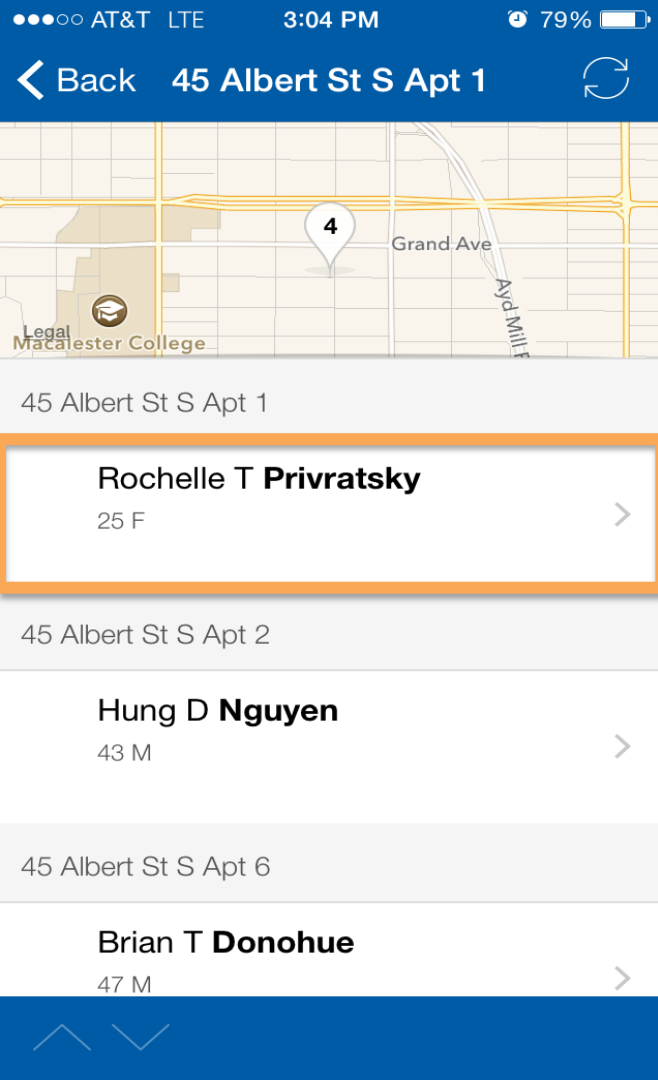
●●●○○ AT&T LTE 3:04 PM 79%

Back 45 Albert St S Apt 1

4
Grand Ave
Ayd Mill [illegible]
Legal
Macalester College

45 Albert St S Apt 1

Rochelle T **Privratsky**
25 F

45 Albert St S Apt 2

Hung D **Nguyen**
43 M

45 Albert St S Apt 6

Brian T **Donohue**
47 M